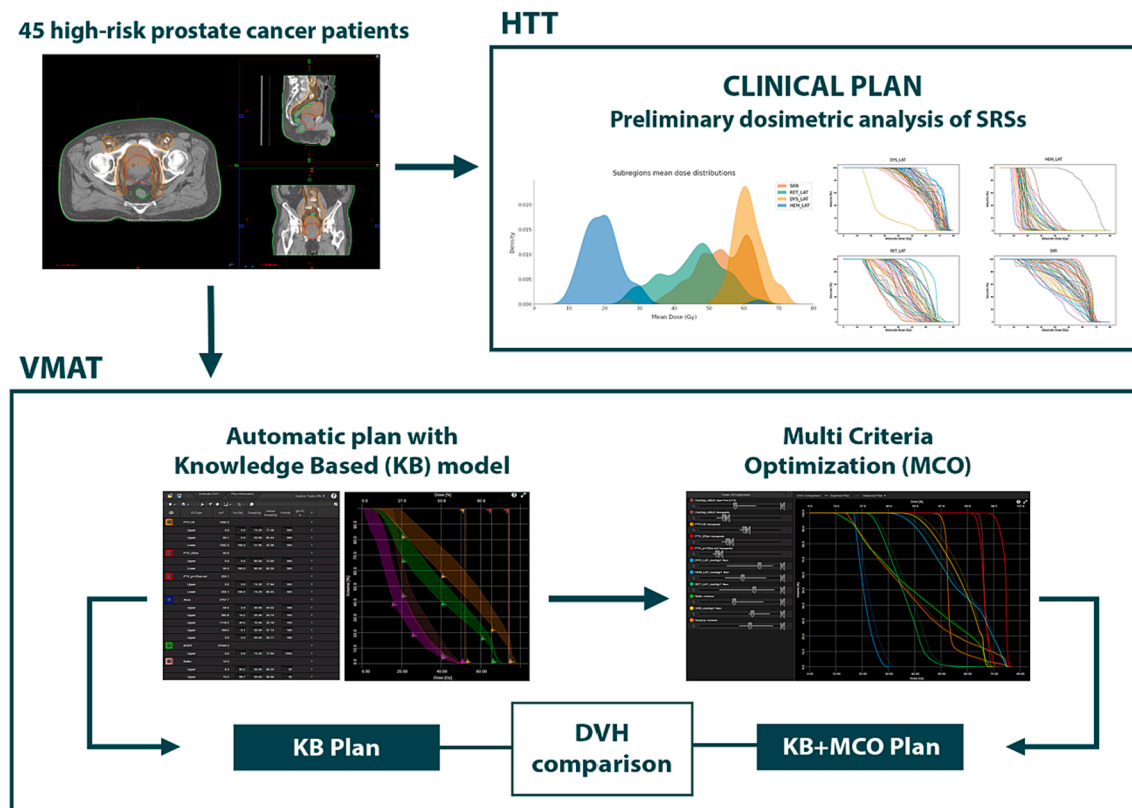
45 high-risk prostate cancer patients

HTT

CLINICAL PLAN
Preliminary dosimetric analysis of SRSs

Subregions mean dose distributions

SRR
RET_LAT
DYS_LAT
HEM_LAT

Density

0.020
0.015
0.010
0.005
0.000

0 10 20 30 40 50 60 70 80

Mean Dose (Gy)

DYS_LAT

HEM_LAT

RET_LAT

SRR

VMAT

Automatic plan with Knowledge Based (KB) model

Multi Criteria Optimization (MCO)

KB Plan

DVH comparison

KB+MCO Plan